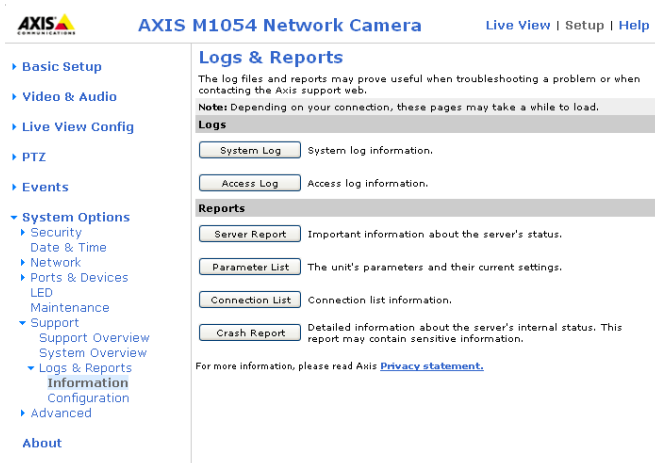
AXIS COMMUNICATIONS

AXIS M1054 Network Camera

Live View | Setup | Help

Basic Setup

Video & Audio

Live View Config

PTZ

Events

System Options
Security
Date & Time
Network
Ports & Devices
LED
Maintenance
Support
Support Overview
System Overview
Logs & Reports
Information
Configuration
Advanced

About

Logs & Reports

The log files and reports may prove useful when troubleshooting a problem or when contacting the Axis support web.

Note: Depending on your connection, these pages may take a while to load.

Logs

System Log System log information.

Access Log Access log information.

Reports

Server Report Important information about the server's status.

Parameter List The unit's parameters and their current settings.

Connection List Connection list information.

Crash Report Detailed information about the server's internal status. This report may contain sensitive information.

For more information, please read Axis Privacy statement.